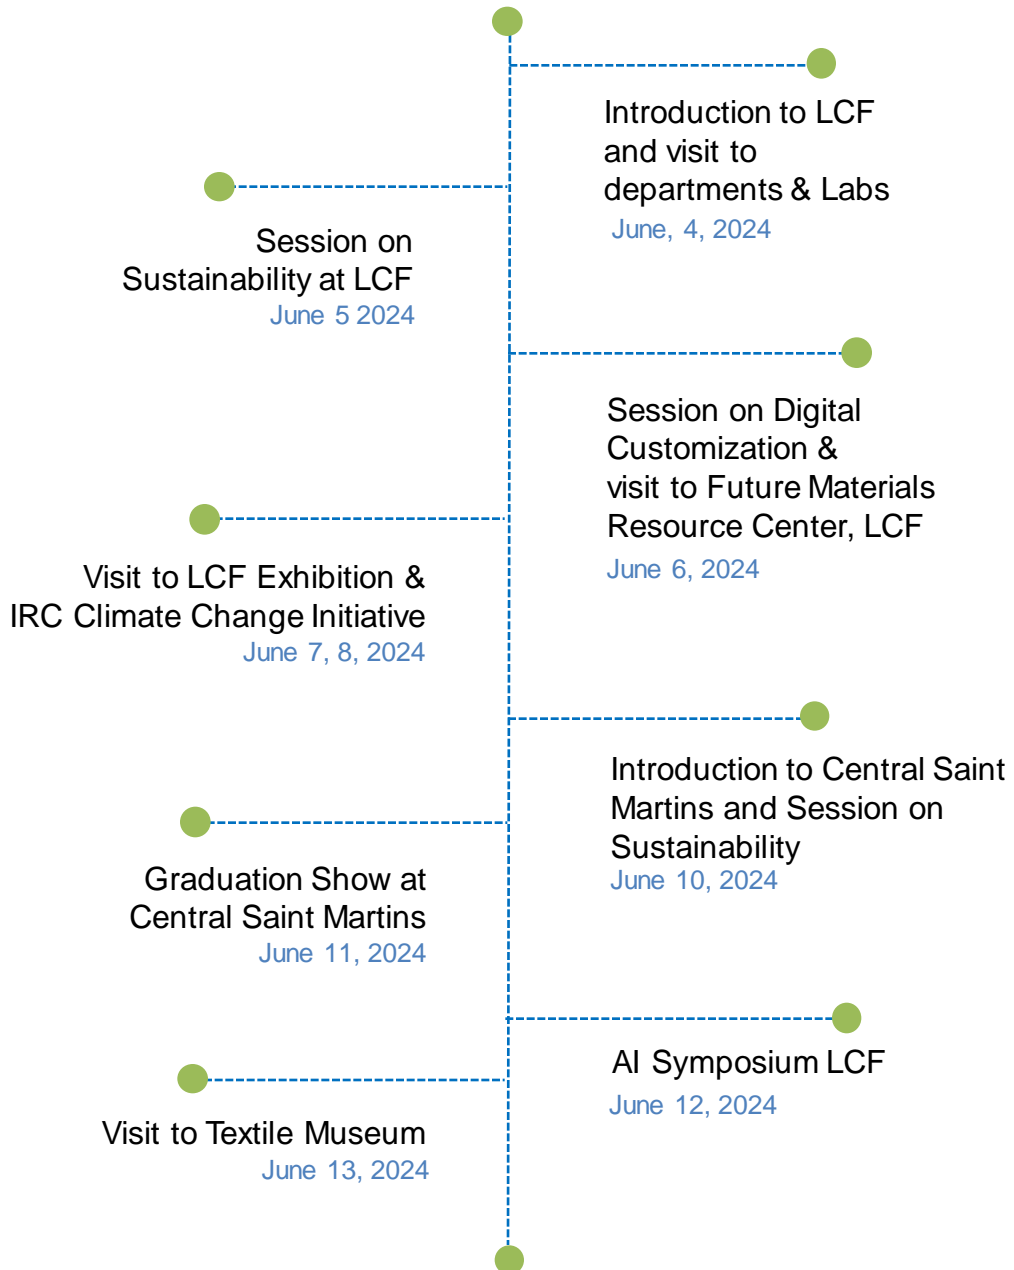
Introduction to LCF and visit to departments & Labs
June, 4, 2024

Session on Sustainability at LCF
June 5 2024

Session on Digital Customization & visit to Future Materials Resource Center, LCF
June 6, 2024

Visit to LCF Exhibition & IRC Climate Change Initiative
June 7, 8, 2024

Introduction to Central Saint Martins and Session on Sustainability
June 10, 2024

Graduation Show at Central Saint Martins
June 11, 2024

AI Symposium LCF
June 12, 2024

Visit to Textile Museum
June 13, 2024